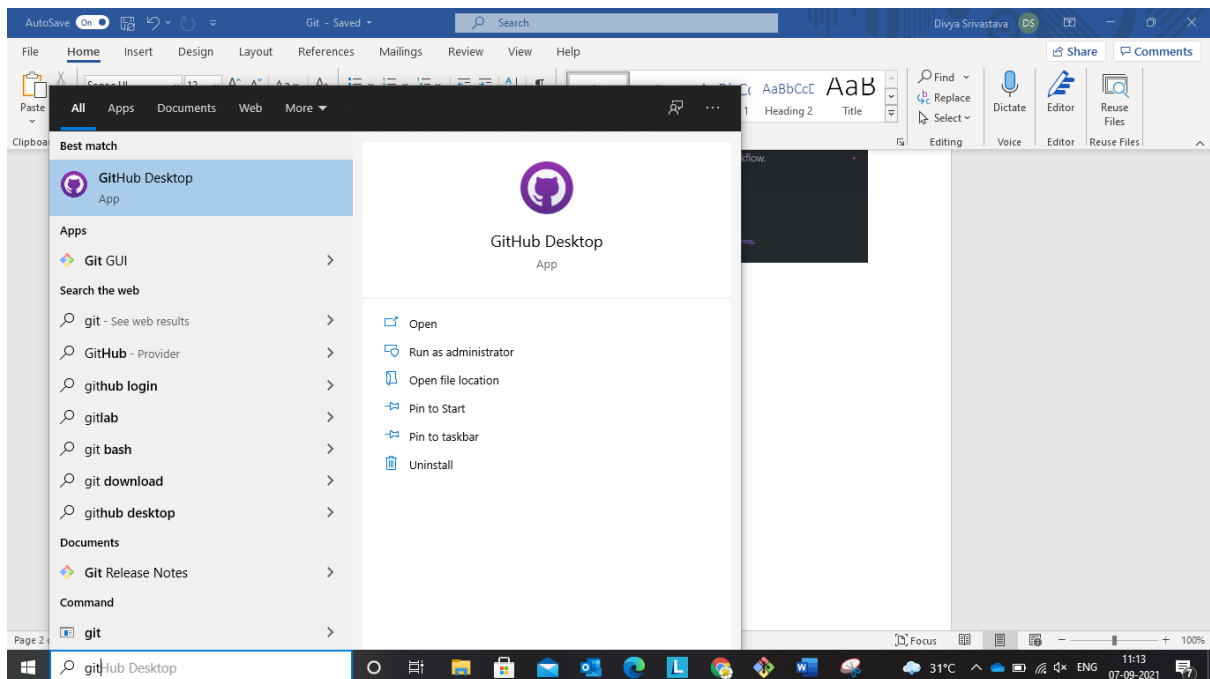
AutoSave On Git - Saved Search Divya Srivastava DS

File Home Insert Design Layout References Mailings Review View Help Share Comments

Paste Clipboa

All Apps Documents Web More

AaBbCcD AaB Heading 2 Title

Find Replace Select Editing

Dictate Voice

Editor Editor

Reuse Files Reuse Files

Best match

GitHub Desktop
App

Apps

Git GUI

Search the web

git - See web results

GitHub - Provider

github login

gitlab

git bash

git download

github desktop

Documents

Git Release Notes

Command

git

GitHub Desktop
App

Open

Run as administrator

Open file location

Pin to Start

Pin to taskbar

Uninstall

kflow.

Page 2

Focus 100%

gitHub Desktop

31°C ENG 11:13 07-09-2021 7